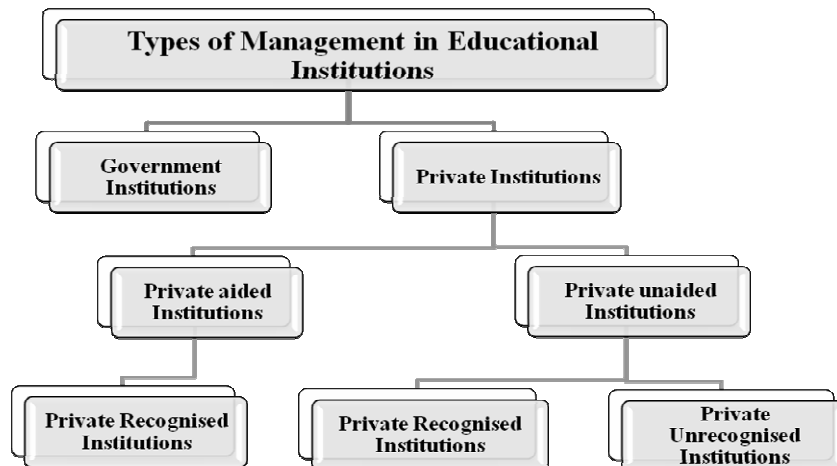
Types of Management in Educational Institutions

Government Institutions

Private Institutions

Private aided Institutions

Private unaided Institutions

Private Recognised Institutions

Private Recognised Institutions

Private Unrecognised Institutions